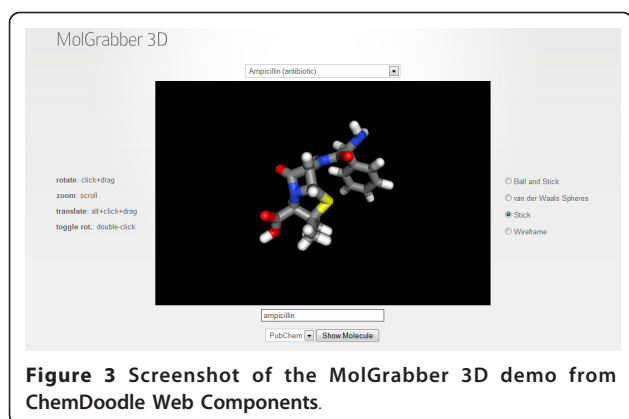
MolGrabber 3D

Ampicillin (antibiotic)

rotate: click+drag
zoom: scroll
translate: alt+click+drag
toggle rot.: double-click

Ball and Stick
van der Waals Spheres
Stick
Wireframe

ampicillin

PubChem Show Molecule

**Figure 3** Screenshot of the MolGrabber 3D demo from ChemDoodle Web Components.